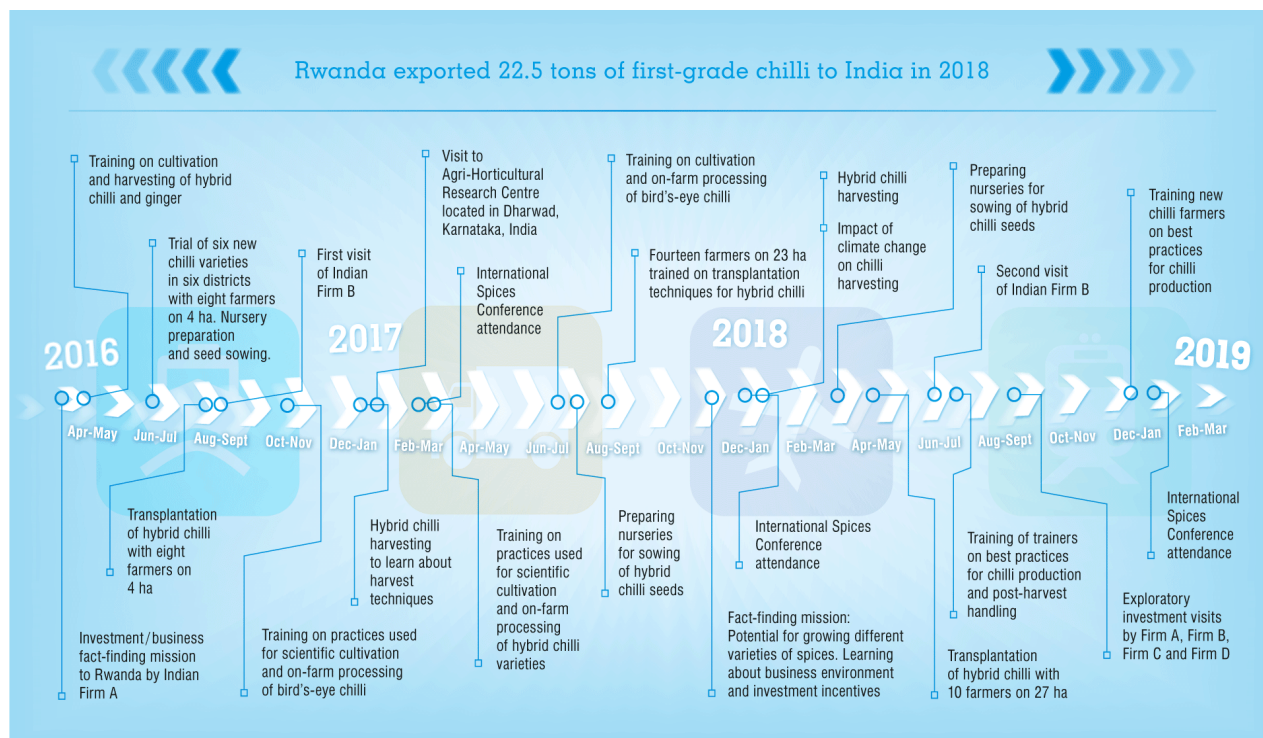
Rwanda exported 22.5 tons of first-grade chilli to India in 2018

2016

2017

2018

2019

Apr-May

Jun-Jul

Aug-Sept

Oct-Nov

Dec-Jan

Feb-Mar

Apr-May

Jun-Jul

Aug-Sept

Oct-Nov

Dec-Jan

Feb-Mar

Apr-May

Jun-Jul

Aug-Sept

Oct-Nov

Dec-Jan

Feb-Mar

Training on cultivation and harvesting of hybrid chilli and ginger

Trial of six new chilli varieties in six districts with eight farmers on 4 ha. Nursery preparation and seed sowing.

First visit of Indian Firm B

Visit to Agri-Horticultural Research Centre located in Dharwad, Karnataka, India

International Spices Conference attendance

Training on cultivation and on-farm processing of bird's-eye chilli

Fourteen farmers on 23 ha trained on transplantation techniques for hybrid chilli

Hybrid chilli harvesting

Impact of climate change on chilli harvesting

Preparing nurseries for sowing of hybrid chilli seeds

Second visit of Indian Firm B

Training new chilli farmers on best practices for chilli production

Investment/business fact-finding mission to Rwanda by Indian Firm A

Transplantation of hybrid chilli with eight farmers on 4 ha

Training on practices used for scientific cultivation and on-farm processing of bird's-eye chilli

Hybrid chilli harvesting to learn about harvest techniques

Training on practices used for scientific cultivation and on-farm processing of hybrid chilli varieties

Preparing nurseries for sowing of hybrid chilli seeds

International Spices Conference attendance

Fact-finding mission: Potential for growing different varieties of spices. Learning about business environment and investment incentives

Training of trainers on best practices for chilli production and post-harvest handling

Transplantation of hybrid chilli with 10 farmers on 27 ha

Exploratory investment visits by Firm A, Firm B, Firm C and Firm D

International Spices Conference attendance